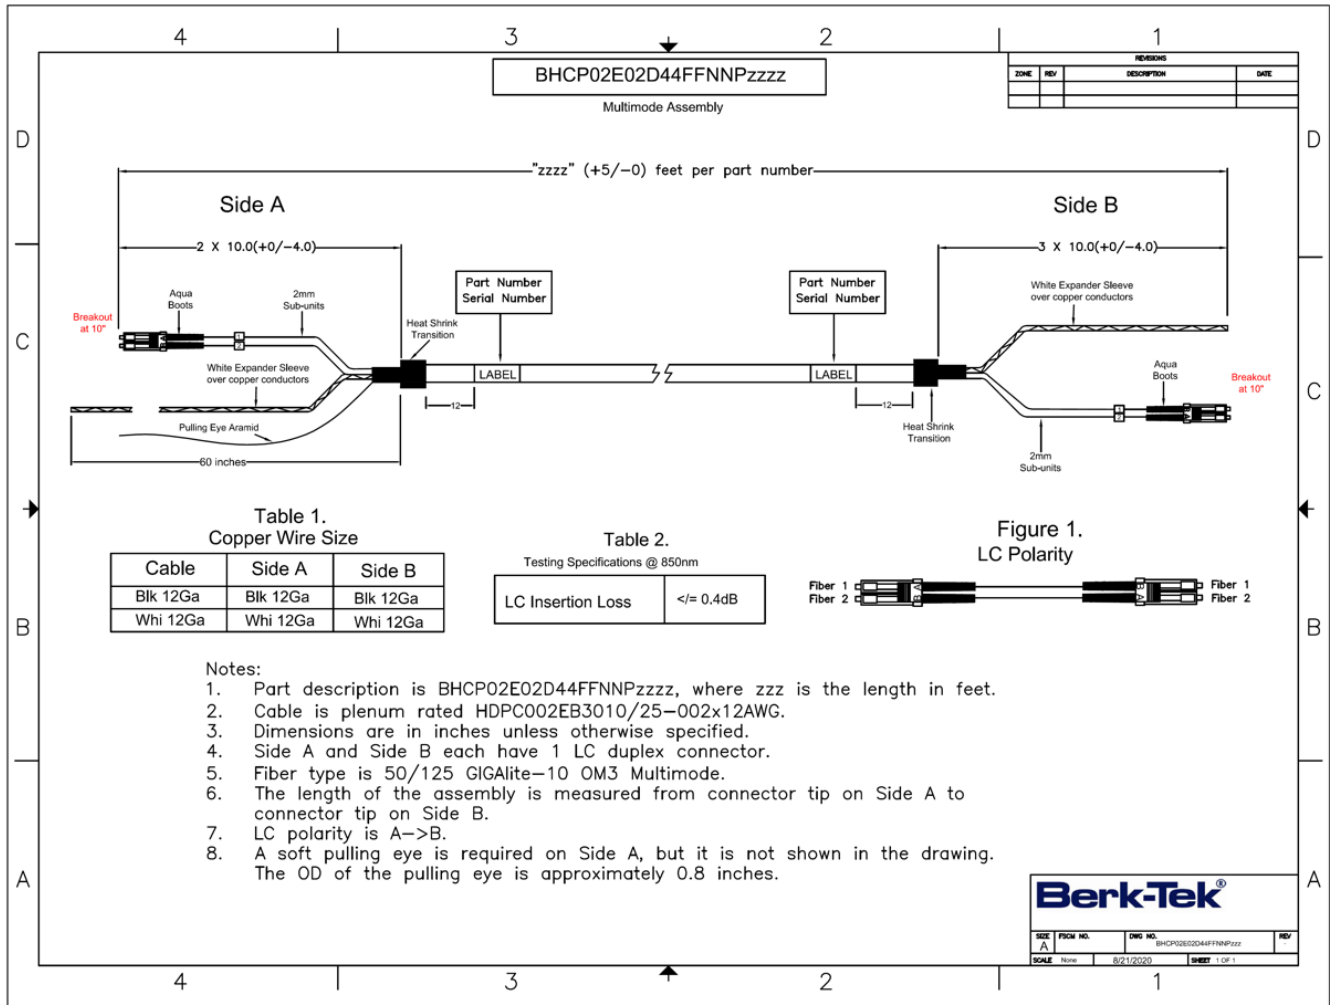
4 3 2 1

D C B A

BHCP02E02D44FFNNPzzzz
Multimode Assembly

REVISIONS

| ZONE | REV | DESCRIPTION | DATE |
|---|---|---|---|
| | | | |

"zzzz" (+5/−0) feet per part number

Side A

Side B

2 X 10.0(+0/−4.0)

3 X 10.0(+0/−4.0)

Breakout at 10"

Aqua Boots

2mm Sub-units

Heat Shrink Transition

Part Number
Serial Number

Part Number
Serial Number

White Expander Sleeve over copper conductors

White Expander Sleeve over copper conductors

LABEL

LABEL

12

12

Aqua Boots

Breakout at 10"

Pulling Eye Aramid

60 inches

Heat Shrink Transition

2mm Sub-units

Table 1.
Copper Wire Size

| Cable | Side A | Side B |
|---|---|---|
| Blk 12Ga | Blk 12Ga | Blk 12Ga |
| Whi 12Ga | Whi 12Ga | Whi 12Ga |

Table 2.
Testing Specifications @ 850nm

| LC Insertion Loss | </= 0.4dB |
|---|---|

Figure 1.
LC Polarity

Fiber 1
Fiber 2

Fiber 1
Fiber 2

Notes:
1. Part description is BHCP02E02D44FFNNPzzzz, where zzz is the length in feet.
2. Cable is plenum rated HDPC002EB3010/25−002x12AWG.
3. Dimensions are in inches unless otherwise specified.
4. Side A and Side B each have 1 LC duplex connector.
5. Fiber type is 50/125 GIGAlite−10 OM3 Multimode.
6. The length of the assembly is measured from connector tip on Side A to connector tip on Side B.
7. LC polarity is A−>B.
8. A soft pulling eye is required on Side A, but it is not shown in the drawing. The OD of the pulling eye is approximately 0.8 inches.

Berk-Tek®

SIZE A FSCM NO. DWG NO. BHCP02E02D44FFNNPzzzz REV
SCALE None 8/21/2020 SHEET 1 OF 1